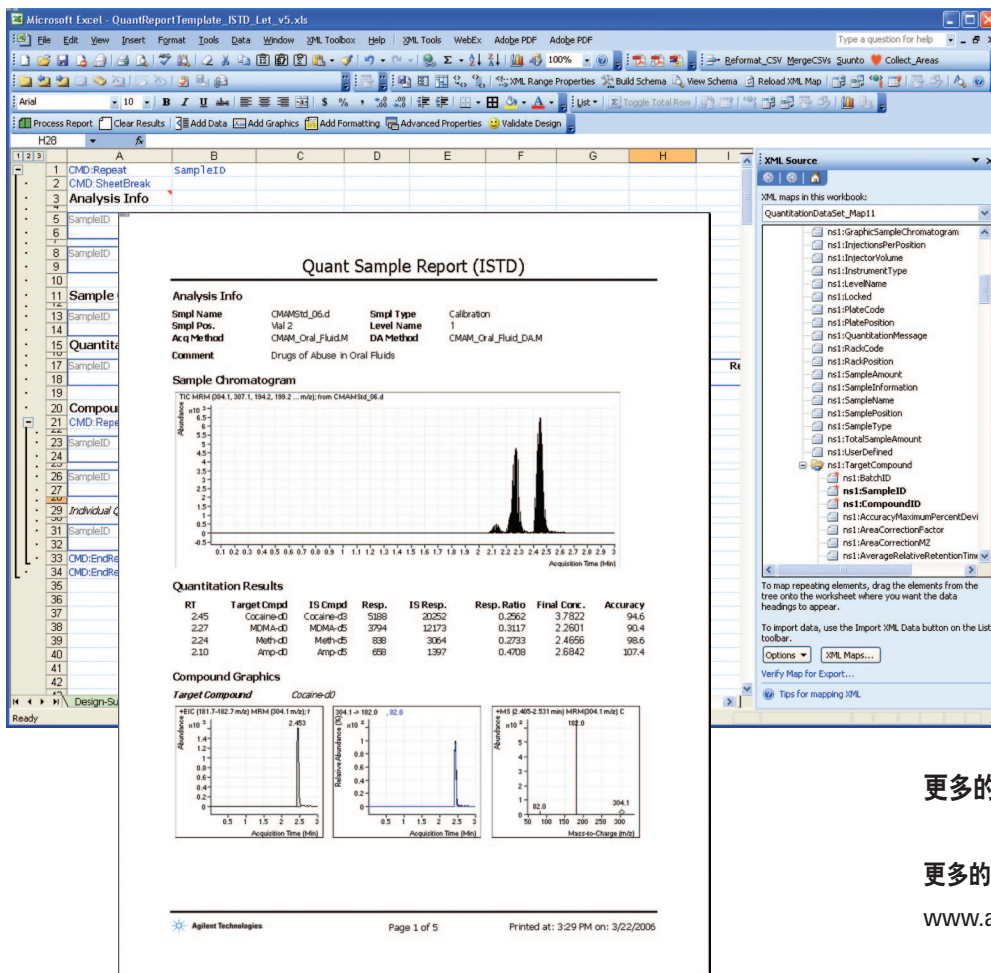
Microsoft Excel - QuantReportTemplate_ISTD_Let_v5.xls

File Edit View Insert Format Tools Data Window XML Toolbox Help XML Tools WebEx Adobe PDF Adobe PDF

Type a question for help

Reformat_CSV MergeCSVs Suunto Collect_Areas

XML Range Properties Build Schema View Schema Reload XML Map

Arial 10 B I U

List Toggle Total Row

Process Report Clear Results Add Data Add Graphics Add Formatting Advanced Properties Validate Design

H28 fx

| | A | B | C | D | E | F | G | H | I |
|---|---|---|---|---|---|---|---|---|---|
| 1 | CMD:Repeat | SampleID | | | | | | | |
| 2 | CMD:SheetBreak | | | | | | | | |
| 3 | Analysis Info | | | | | | | | |
| 5 | SampleID | | | | | | | | |
| 6 | | | | | | | | | |
| 8 | SampleID | | | | | | | | |
| 9 | | | | | | | | | |
| 10 | | | | | | | | | |
| 11 | Sample | | | | | | | | |
| 13 | SampleID | | | | | | | | |
| 14 | | | | | | | | | |
| 15 | Quantita | | | | | | | | |
| 17 | SampleID | | | | | | | | Re |
| 18 | | | | | | | | | |
| 19 | | | | | | | | | |
| 20 | Compou | | | | | | | | |
| 21 | CMD:Repea | | | | | | | | |
| 23 | SampleID | | | | | | | | |
| 24 | | | | | | | | | |
| 26 | SampleID | | | | | | | | |
| 27 | | | | | | | | | |
| 29 | Individual Q | | | | | | | | |
| 31 | SampleID | | | | | | | | |
| 32 | | | | | | | | | |
| 33 | CMD:EndRe | | | | | | | | |
| 34 | CMD:EndRe | | | | | | | | |

Design-Su
Ready

XML Source
XML maps in this workbook:
QuantitationDataSet_Map11
ns1:GraphicSampleChromatogram
ns1:InjectionsPerPosition
ns1:InjectorVolume
ns1:InstrumentType
ns1:LevelName
ns1:Locked
ns1:PlateCode
ns1:PlatePosition
ns1:QuantitationMessage
ns1:RackCode
ns1:RackPosition
ns1:SampleAmount
ns1:SampleInformation
ns1:SampleName
ns1:SamplePosition
ns1:SampleType
ns1:TotalSampleAmount
ns1:UserDefined
ns1:TargetCompound
ns1:BatchID
ns1:SampleID
ns1:CompoundID
ns1:AccuracyMaximumPercentDevi
ns1:AreaCorrectionFactor
ns1:AreaCorrectionMZ
ns1:AverageRelativeRetentionTime
To map repeating elements, drag the elements from the tree onto the worksheet where you want the data headings to appear.
To import data, use the Import XML Data button on the List toolbar.
Options XML Maps...
Verify Map for Export...
Tips for mapping XML

Quant Sample Report (ISTD)

Analysis Info
Smpl Name CMAMStd_06.d Smpl Type Calibration
Smpl Pos. Vial 2 Level Name 1
Acq Method CMAM_Oral_Fluid.M DA Method CMAM_Oral_Fluid_DA.M
Comment Drugs of Abuse in Oral Fluids

Sample Chromatogram
TIC MRM (304.1, 307.1, 194.2, 199.2 ... m/z); from CMAMStd_06.d
Abundance x10 5
Acquisition Time (Min)

Quantitation Results
| RT | Target Cmpd | IS Cmpd | Resp. | IS Resp. | Resp. Ratio | Final Conc. | Accuracy |
|---|---|---|---|---|---|---|---|
| 2.45 | Cocaine-d0 | Cocaine-d3 | 5188 | 20252 | 0.2562 | 3.7822 | 94.6 |
| 2.27 | MDMA-d0 | MDMA-d5 | 3794 | 12173 | 0.3117 | 2.2601 | 90.4 |
| 2.24 | Meth-d0 | Meth-d5 | 838 | 3064 | 0.2733 | 2.4656 | 98.6 |
| 2.10 | Amp-d0 | Amp-d5 | 658 | 1397 | 0.4708 | 2.6842 | 107.4 |

Compound Graphics
Target Compound Cocaine-d0
+EIC (181.7-182.7 m/z) MRM (304.1 m/z); f
2.453
Acquisition Time (Min)
304.1 -> 182.0 , 82.0
Relative Abundance (%)
Acquisition Time (Min)
+MS (2.405-2.531 min) MRM(304.1 m/z) C
182.0
82.0
304.1
Mass-to-Charge (m/z)

Agilent Technologies Page 1 of 5 Printed at: 3:29 PM on: 3/22/2006

更多的
更多的
www.a